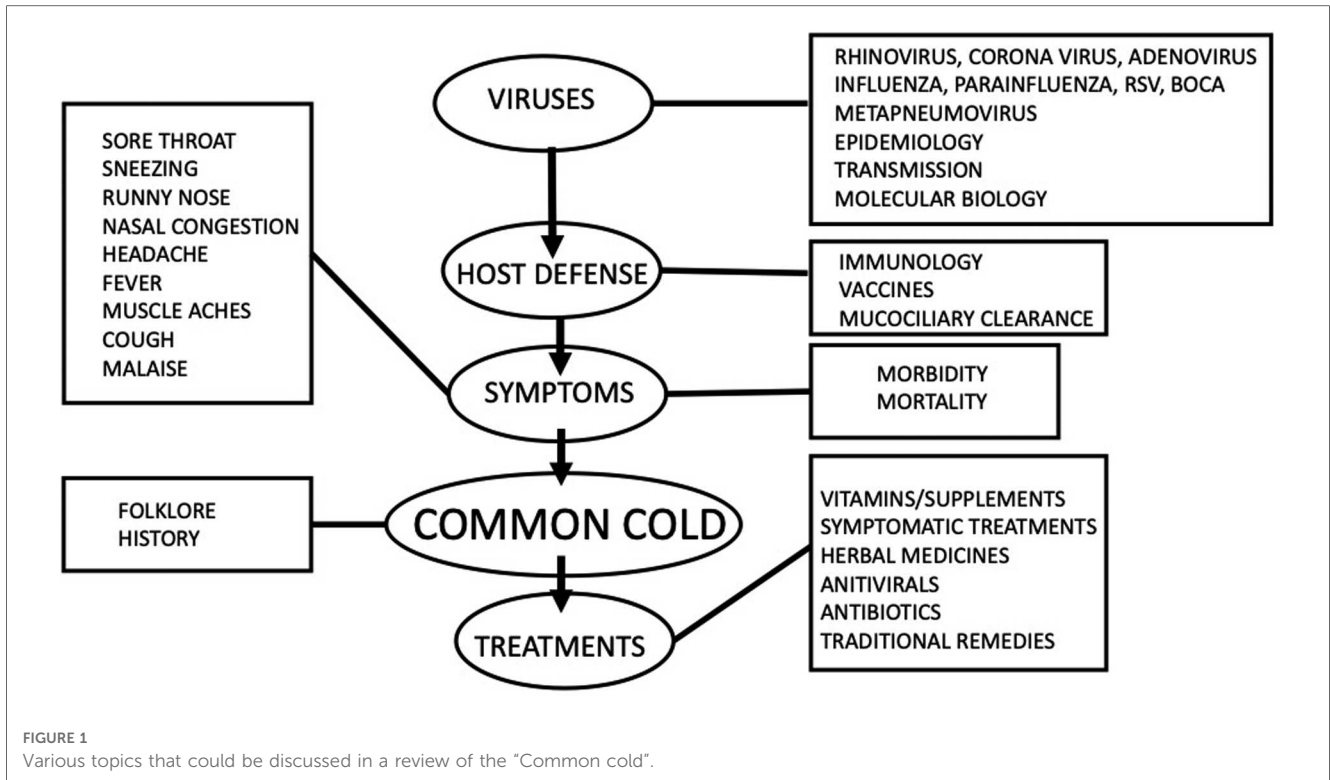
VIRUSES

RHINOVIRUS, CORONA VIRUS, ADENOVIRUS
INFLUENZA, PARAINFLUENZA, RSV, BOCA
METAPNEUMOVIRUS
EPIDEMIOLOGY
TRANSMISSION
MOLECULAR BIOLOGY

SORE THROAT
SNEEZING
RUNNY NOSE
NASAL CONGESTION
HEADACHE
FEVER
MUSCLE ACHES
COUGH
MALAISE

HOST DEFENSE

IMMUNOLOGY
VACCINES
MUCOCILIARY CLEARANCE

SYMPTOMS

MORBIDITY
MORTALITY

FOLKLORE
HISTORY

COMMON COLD

VITAMINS/SUPPLEMENTS
SYMPTOMATIC TREATMENTS
HERBAL MEDICINES
ANITIVIRALS
ANTIBIOTICS
TRADITIONAL REMEDIES

TREATMENTS

FIGURE 1
Various topics that could be discussed in a review of the "Common cold".